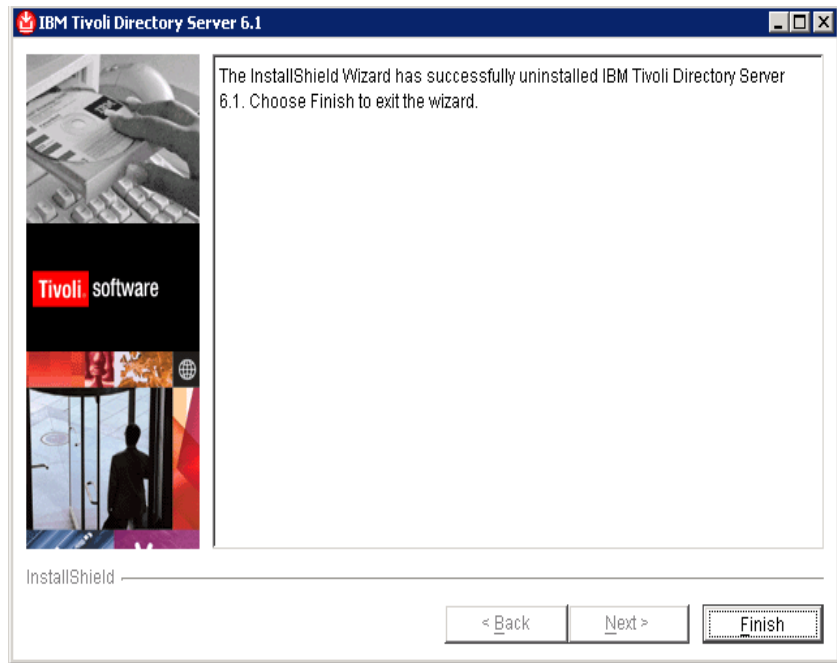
IBM Tivoli Directory Server 6.1

Tivoli software

The InstallShield Wizard has successfully uninstalled IBM Tivoli Directory Server 6.1. Choose Finish to exit the wizard.

InstallShield

< Back

Next >

Finish